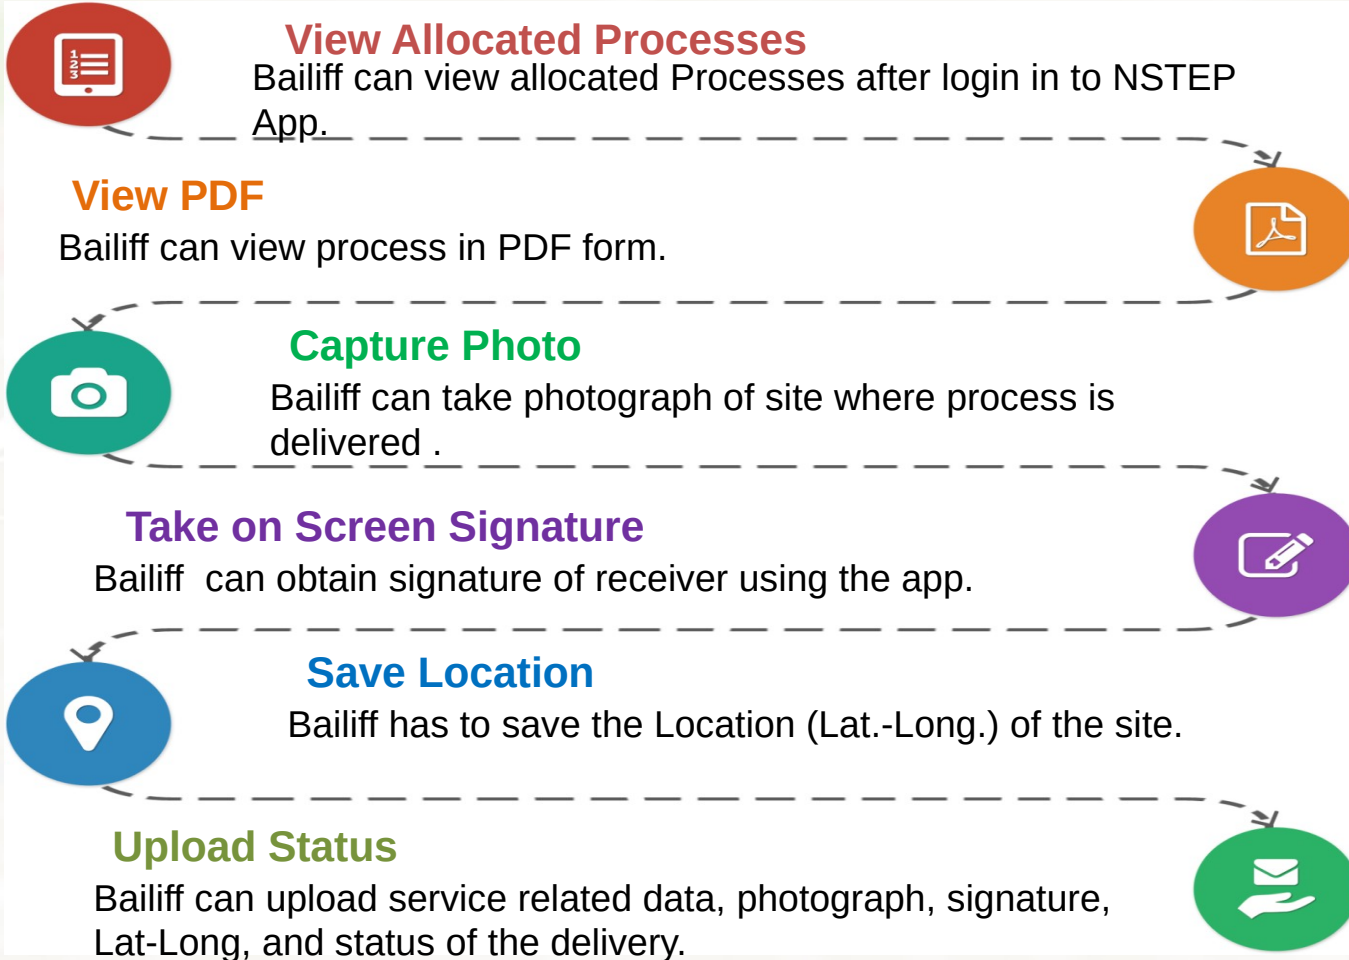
View Allocated Processes
Bailiff can view allocated Processes after login in to NSTEP App.

View PDF
Bailiff can view process in PDF form.

Capture Photo
Bailiff can take photograph of site where process is delivered .

Take on Screen Signature
Bailiff  can obtain signature of receiver using the app.

Save Location
Bailiff has to save the Location (Lat.-Long.) of the site.

Upload Status
Bailiff can upload service related data, photograph, signature, Lat-Long, and status of the delivery.